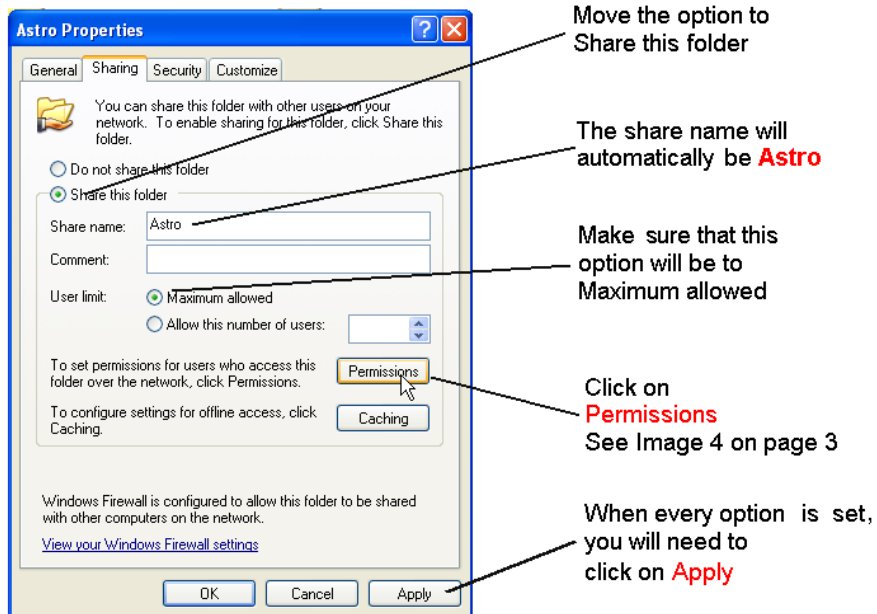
Astro Properties

General | Sharing | Security | Customize

You can share this folder with other users on your network. To enable sharing for this folder, click Share this folder.

Do not share this folder

Share this folder

Share name: Astro

Comment:

User limit: Maximum allowed

Allow this number of users:

To set permissions for users who access this folder over the network, click Permissions.

Permissions

To configure settings for offline access, click Caching.

Caching

Windows Firewall is configured to allow this folder to be shared with other computers on the network.

View your Windows Firewall settings

OK | Cancel | Apply

Move the option to Share this folder

The share name will automatically be Astro

Make sure that this option will be to Maximum allowed

Click on Permissions
See Image 4 on page 3

When every option is set, you will need to click on Apply